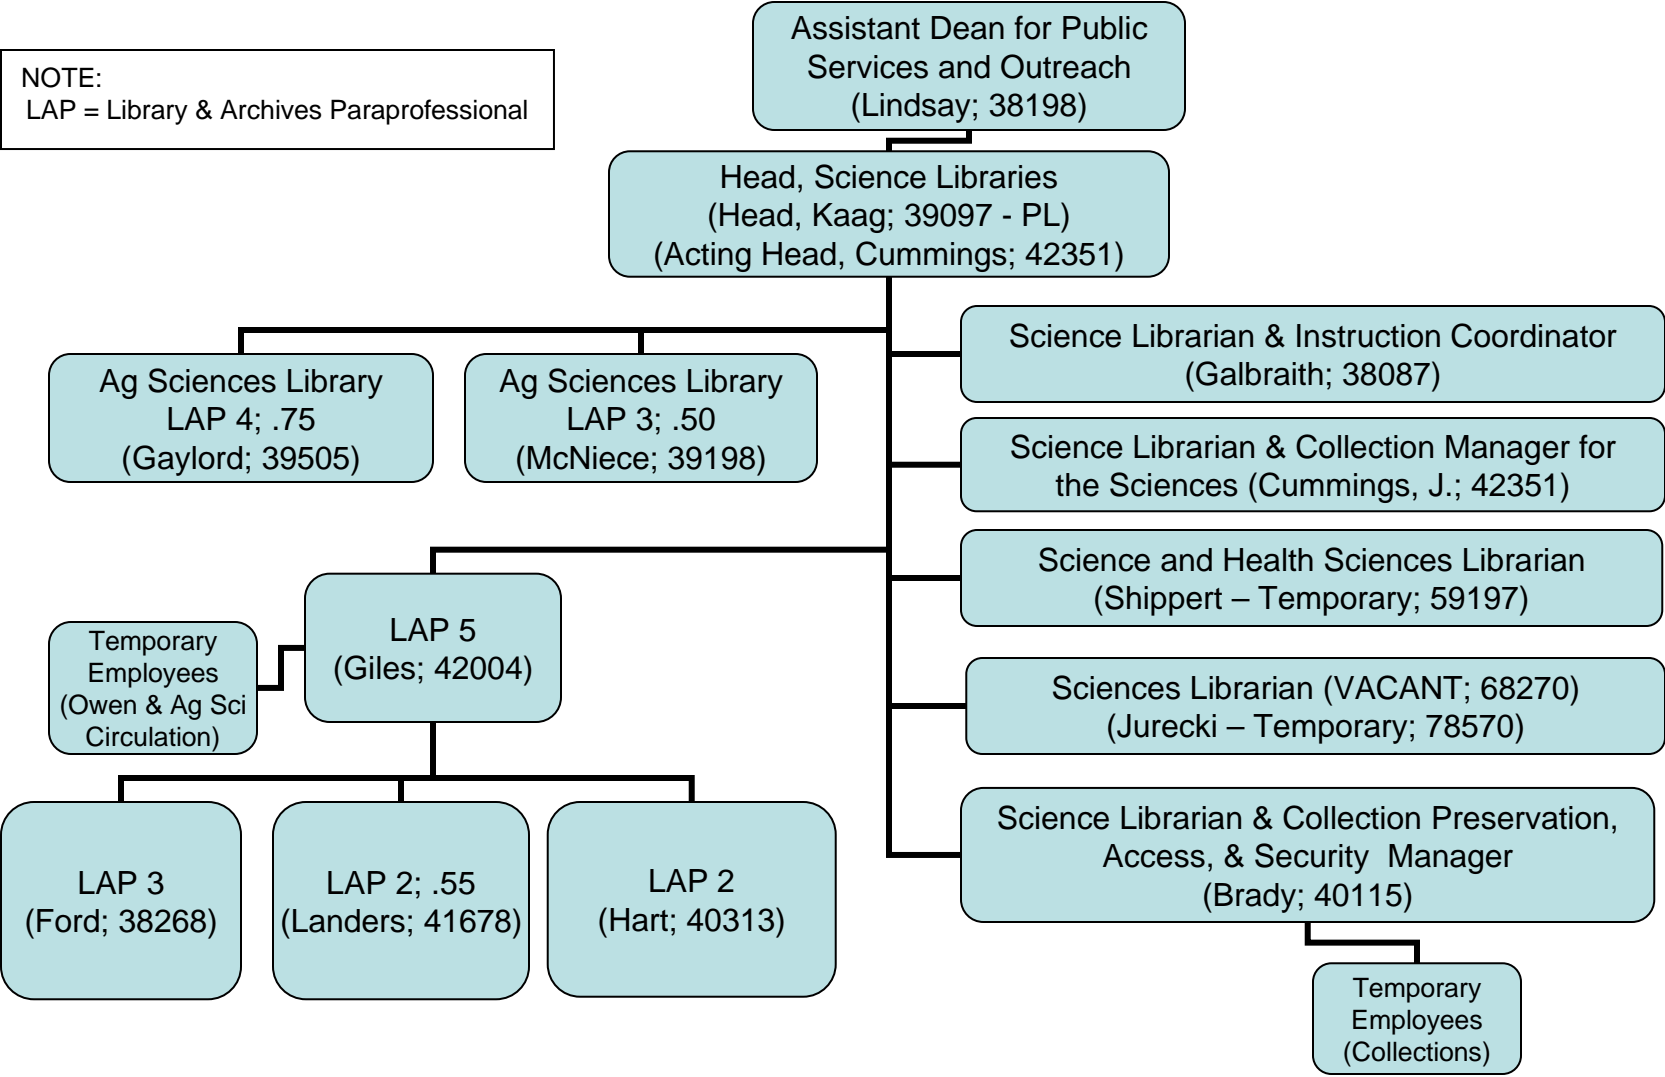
NOTE:
LAP = Library & Archives Paraprofessional

Assistant Dean for Public Services and Outreach
(Lindsay; 38198)

Head, Science Libraries
(Head, Kaag; 39097 - PL)
(Acting Head, Cummings; 42351)

Ag Sciences Library
LAP 4; .75
(Gaylord; 39505)

Ag Sciences Library
LAP 3; .50
(McNiece; 39198)

Science Librarian & Instruction Coordinator
(Galbraith; 38087)

Science Librarian & Collection Manager for the Sciences (Cummings, J.; 42351)

Science and Health Sciences Librarian
(Shippert – Temporary; 59197)

Sciences Librarian (VACANT; 68270)
(Jurecki – Temporary; 78570)

Science Librarian & Collection Preservation, Access, & Security Manager
(Brady; 40115)

Temporary Employees
(Collections)

Temporary Employees
(Owen & Ag Sci Circulation)

LAP 5
(Giles; 42004)

LAP 3
(Ford; 38268)

LAP 2; .55
(Landers; 41678)

LAP 2
(Hart; 40313)